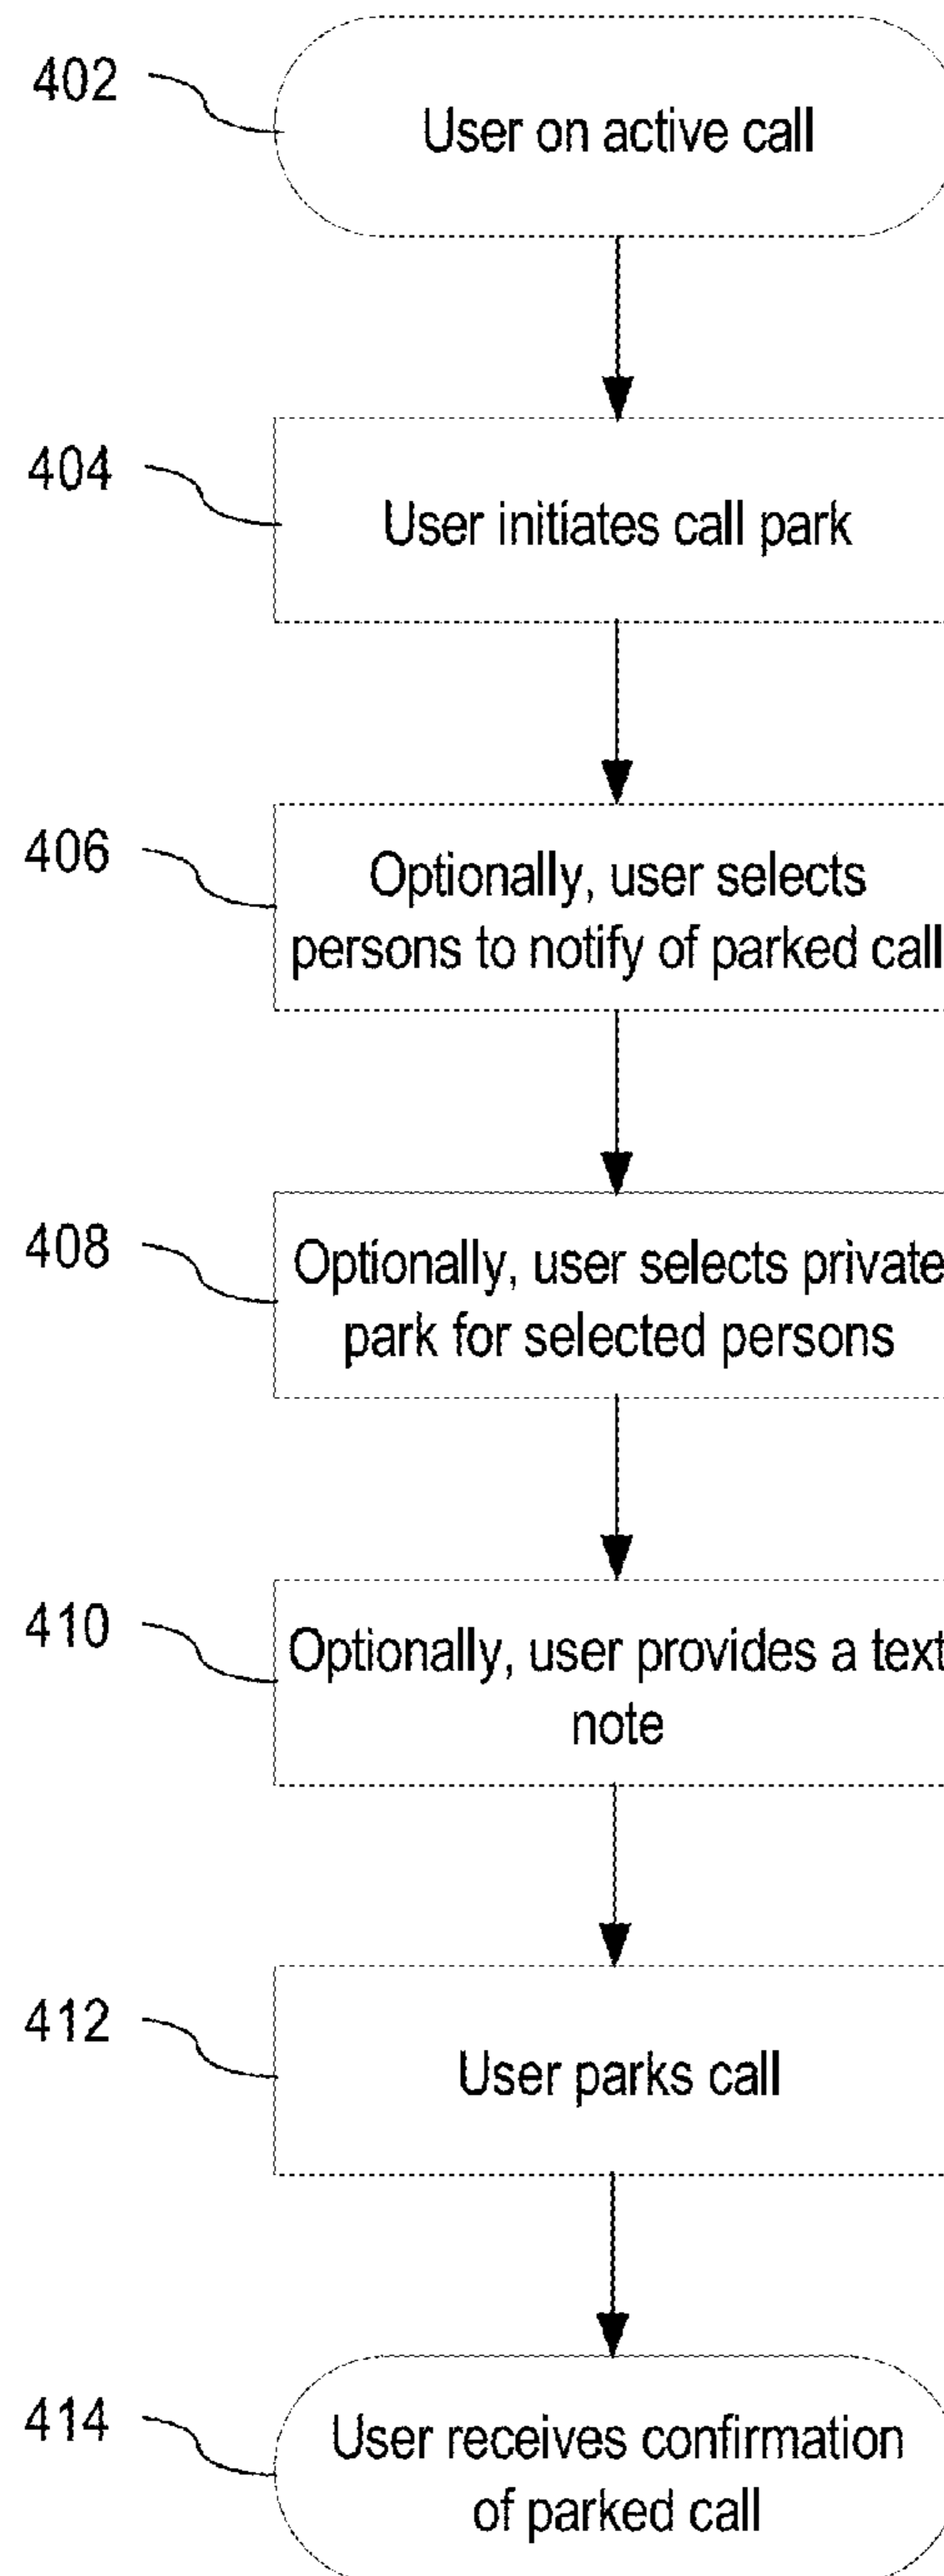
402
User on active call

404
User initiates call park

406
Optionally, user selects persons to notify of parked call

408
Optionally, user selects private park for selected persons

410
Optionally, user provides a text note

412
User parks call

414
User receives confirmation of parked call